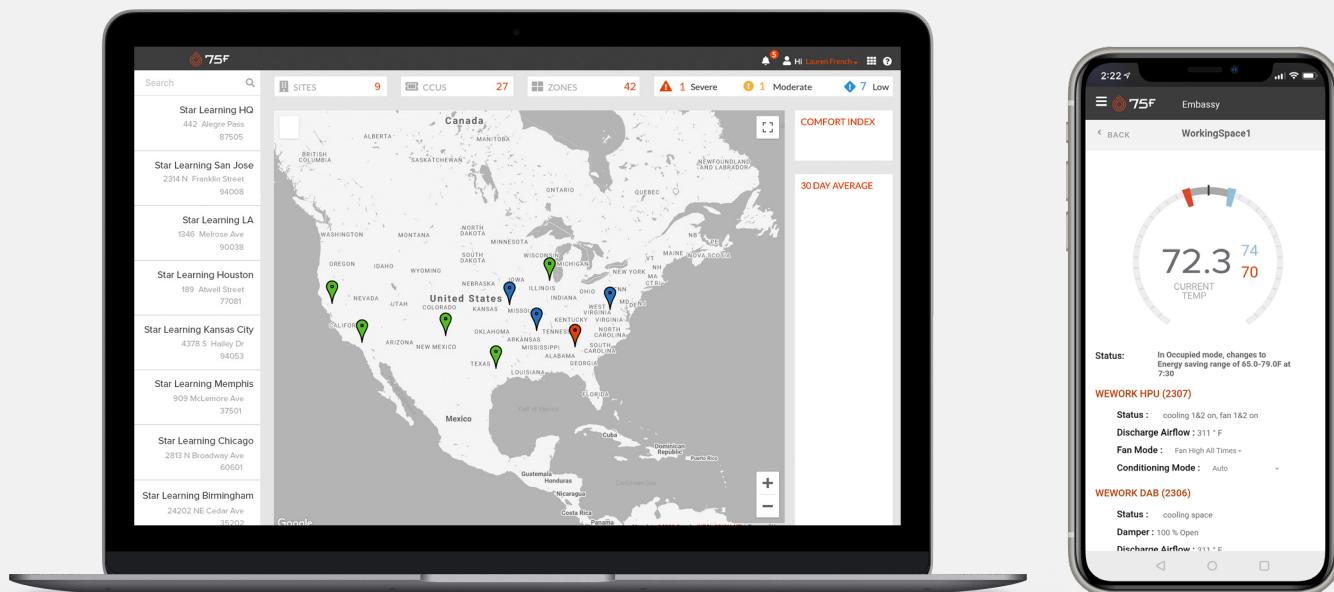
75F

5

Hi Lauren French

Search

Star Learning HQ
442 Alegre Pass
87505

Star Learning San Jose
2314 N Franklin Street
94008

Star Learning LA
1346 Melrose Ave
90038

Star Learning Houston
189 Atwell Street
77081

Star Learning Kansas City
4378 S Hailey Dr
94053

Star Learning Memphis
909 McLemore Ave
37501

Star Learning Chicago
2813 N Broadway Ave
60601

Star Learning Birmingham
24202 NE Cedar Ave
35202

SITES 9

CCUS 27

ZONES 42

1 Severe

1 Moderate

7 Low

COMFORT INDEX

30 DAY AVERAGE

Canada
ALBERTA
MANITOBA
BRITISH COLUMBIA
SASKATCHEWAN
NEWFOUNDLAND AND LABRADOR
ONTARIO
QUEBEC
WASHINGTON
MONTANA
NORTH DAKOTA
MINNESOTA
NB
NOVA SCOTIA
OREGON
IDAHO
WYOMING
SOUTH DAKOTA
WISCONSIN
MICHIGAN
NEW YORK
NH
MA
CT RI
NEBRASKA
IOWA
NEVADA
UTAH
United States
ILLINOIS
INDIANA
OHIO
COLORADO
KANSAS
MISSOURI
WEST VIRGINIA
VIRGINIA
MD
NJ
CALIFORNIA
KENTUCKY
OKLAHOMA
TENNESSEE
NORTH CAROLINA
ARIZONA
NEW MEXICO
ARKANSAS
MISSISSIPPI
ALABAMA
SOUTH CAROLINA
TEXAS
LOUISIANA
FLORIDA
Gulf of Mexico
Mexico
Cuba
Dominican Republic
Puerto Rico
Guatemala
Honduras
Nicaragua
Caribbean Sea
Costa Rica
Panama
Google

2:22

75F
Embassy

BACK
WorkingSpace1

72.3
74
70
CURRENT TEMP

Status:
In Occupied mode, changes to Energy saving range of 65.0-79.0F at 7:30

WEWORK HPU (2307)
Status : cooling 1&2 on, fan 1&2 on
Discharge Airflow : 311 ° F
Fan Mode : Fan High All Times
Conditioning Mode : Auto

WEWORK DAB (2306)
Status : cooling space
Damper : 100 % Open
Discharge Airflow : 311 ° F